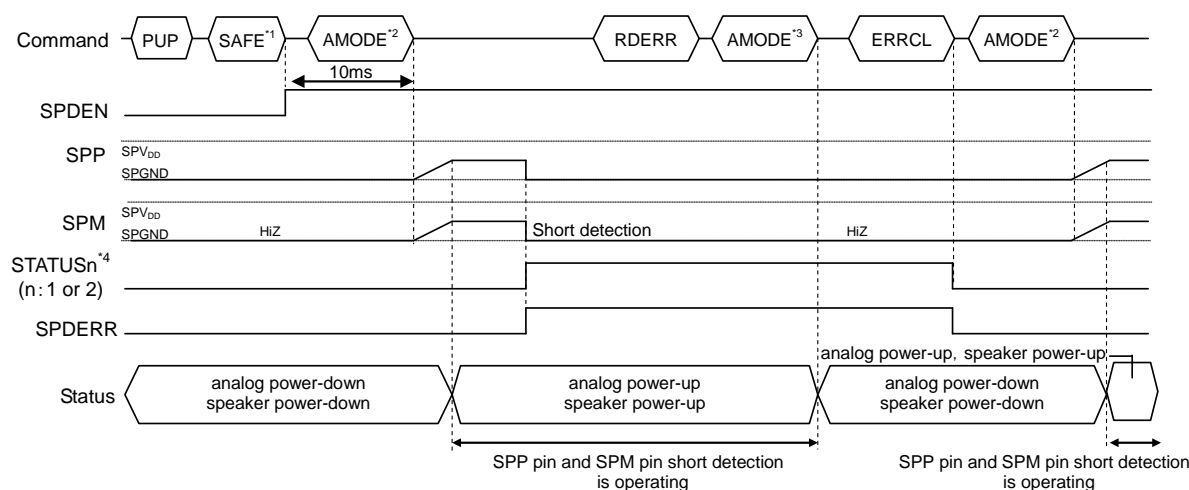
Command PUP SAFE$^{*1}$ AMODE$^{*2}$ RDERR AMODE$^{*3}$ ERRCL AMODE$^{*2}$

10ms

SPDEN

SPP $SPV_{DD}$ SPGND

SPM $SPV_{DD}$ SPGND HiZ Short detection HiZ

STATUSn$^{*4}$ (n : 1 or 2)

SPDERR

analog power-up, speaker power-up

Status analog power-down speaker power-down analog power-up speaker power-up analog power-down speaker power-down

SPP pin and SPM pin short detection is operating

SPP pin and SPM pin short detection is operating